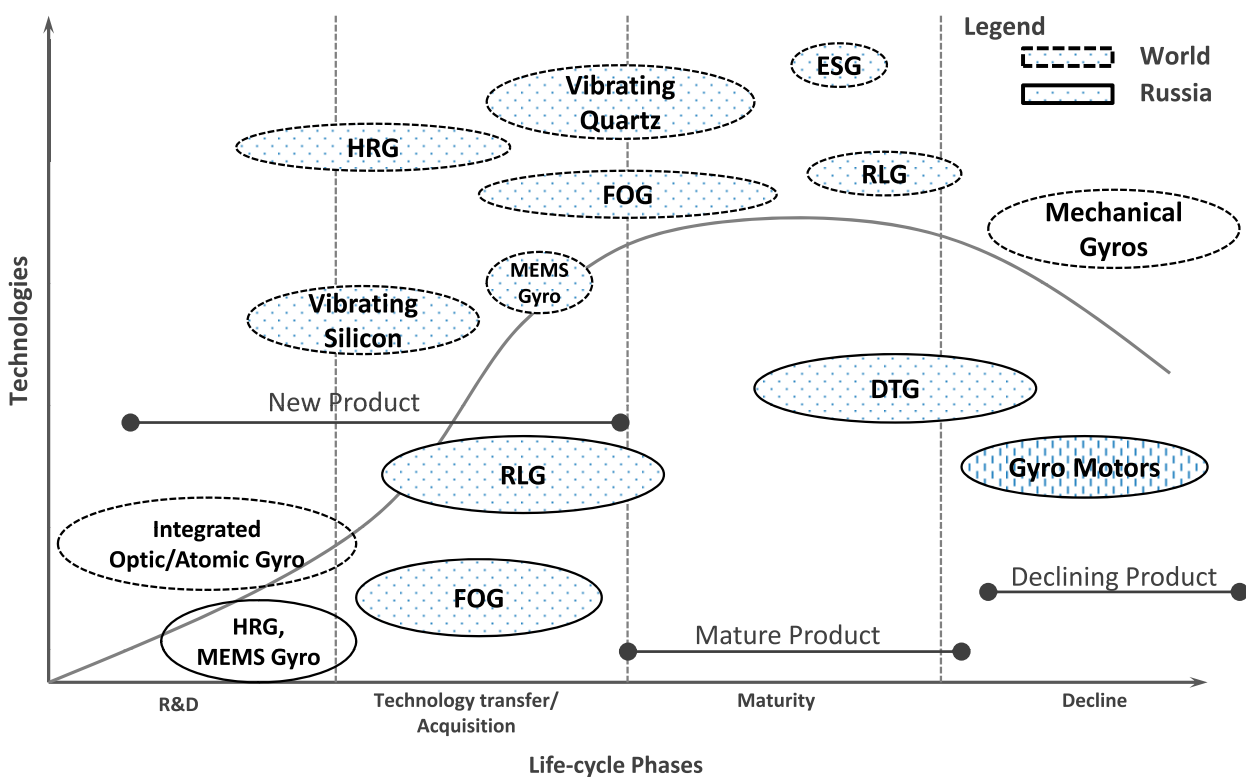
Legend
World
Russia

ESG

Vibrating Quartz

HRG

FOG

RLG

Mechanical Gyros

MEMS Gyro

Vibrating Silicon

DTG

New Product

RLG

Gyro Motors

Integrated Optic/Atomic Gyro

FOG

Declining Product

HRG, MEMS Gyro

Mature Product

Technologies

R&D

Technology transfer/ Acquisition

Maturity

Decline

Life-cycle Phases